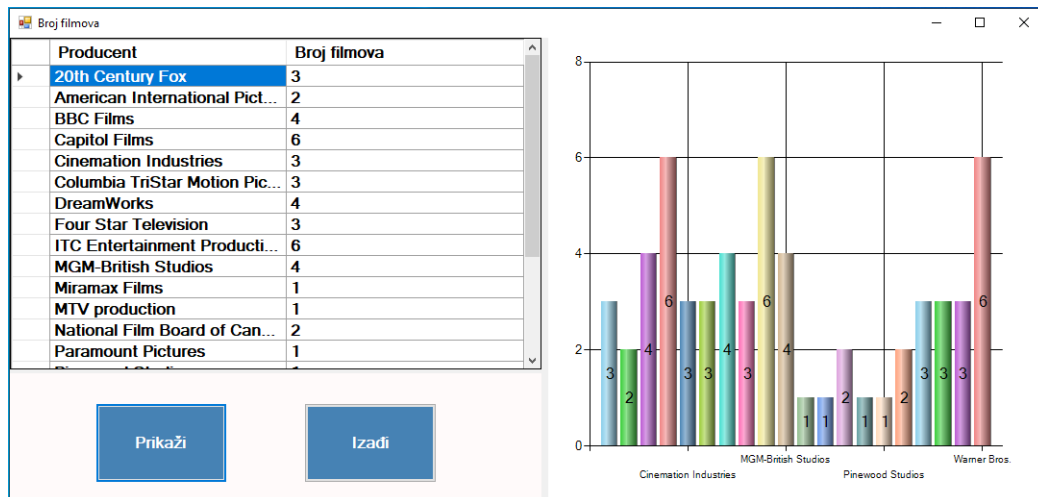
Broj filmova

| Producent | Broj filmova |
|---|---|
| 20th Century Fox | 3 |
| American International Pict... | 2 |
| BBC Films | 4 |
| Capitol Films | 6 |
| Cinemation Industries | 3 |
| Columbia TriStar Motion Pic... | 3 |
| DreamWorks | 4 |
| Four Star Television | 3 |
| ITC Entertainment Producti... | 6 |
| MGM-British Studios | 4 |
| Miramax Films | 1 |
| MTV production | 1 |
| National Film Board of Can... | 2 |
| Paramount Pictures | 1 |
| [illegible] | 1 |

Prikaži

Izađi

8
6
4
2
0

3 2 4 6 3 3 4 3 6 4 1 1 2 1 1 2 3 3 3 6

Cinemation Industries
MGM-British Studios
Pinewood Studios
Warner Bros.